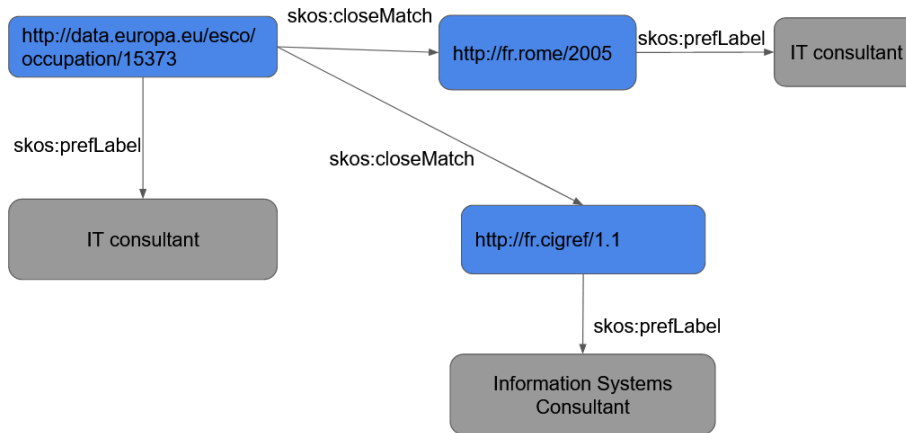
http://data.europa.eu/esco/occupation/15373

skos:closeMatch

http://fr.rome/2005

skos:prefLabel

IT consultant

skos:prefLabel

skos:closeMatch

IT consultant

http://fr.cigref/1.1

skos:prefLabel

Information Systems Consultant